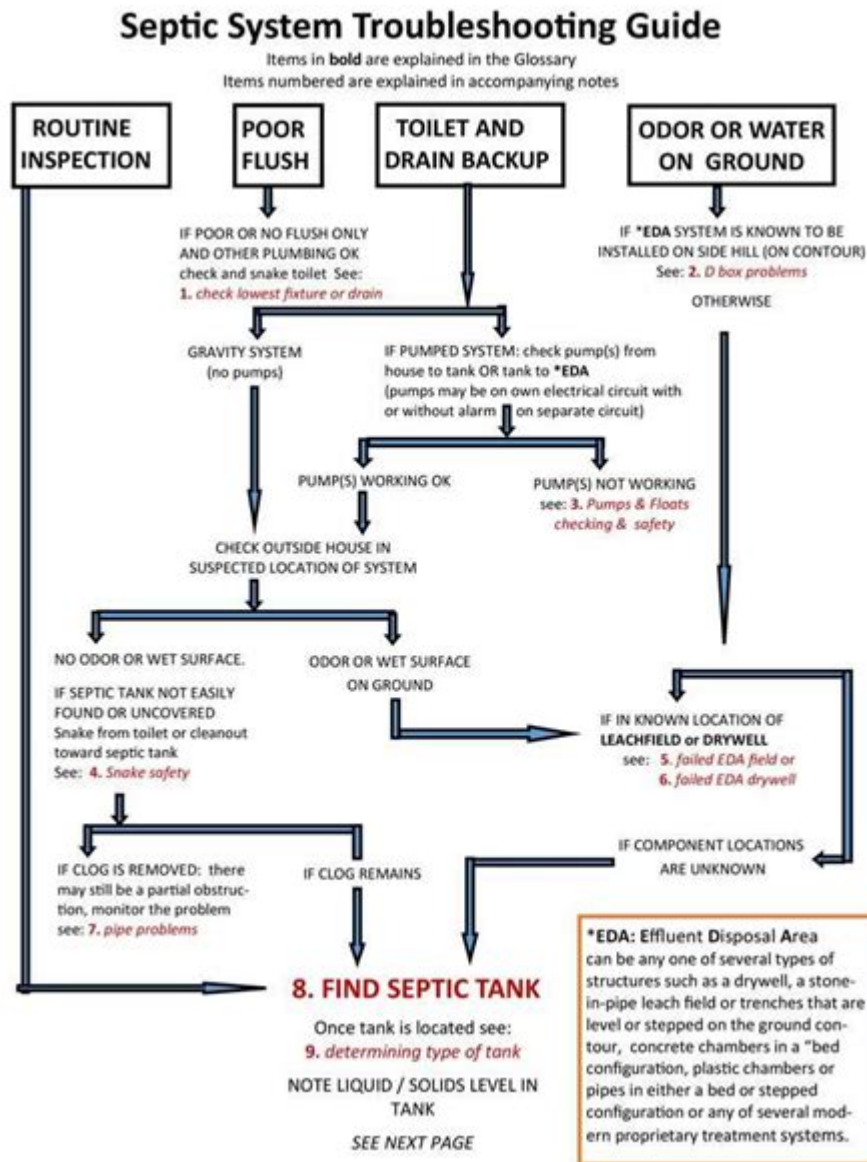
Septic System Troubleshooting Guide

Items in **bold** are explained in the Glossary

Items numbered are explained in accompanying notes

ROUTINE INSPECTION

POOR FLUSH

TOILET AND DRAIN BACKUP

ODOR OR WATER ON GROUND

IF POOR OR NO FLUSH ONLY AND OTHER PLUMBING OK check and snake toilet See: 1. check lowest fixture or drain

IF *EDA SYSTEM IS KNOWN TO BE INSTALLED ON SIDE HILL (ON CONTOUR) See: 2. D box problems

OTHERWISE

GRAVITY SYSTEM (no pumps)

IF PUMPED SYSTEM: check pump(s) from house to tank OR tank to ***EDA** (pumps may be on own electrical circuit with or without alarm on separate circuit)

PUMP(S) WORKING OK

PUMP(S) NOT WORKING see: 3. Pumps & Floats checking & safety

CHECK OUTSIDE HOUSE IN SUSPECTED LOCATION OF SYSTEM

NO ODOR OR WET SURFACE.

IF SEPTIC TANK NOT EASILY FOUND OR UNCOVERED Snake from toilet or cleanout toward septic tank See: 4. Snake safety

ODOR OR WET SURFACE ON GROUND

IF IN KNOWN LOCATION OF **LEACHFIELD or DRYWELL** see: 5. failed EDA field or 6. failed EDA drywell

IF CLOG IS REMOVED: there may still be a partial obstruction, monitor the problem see: 7. pipe problems

IF CLOG REMAINS

IF COMPONENT LOCATIONS ARE UNKNOWN

8. FIND SEPTIC TANK

Once tank is located see: 9. determining type of tank

NOTE LIQUID / SOLIDS LEVEL IN TANK

SEE NEXT PAGE

***EDA: Effluent Disposal Area** can be any one of several types of structures such as a drywell, a stone-in-pipe leach field or trenches that are level or stepped on the ground contour, concrete chambers in a "bed configuration, plastic chambers or pipes in either a bed or stepped configuration or any of several modern proprietary treatment systems.